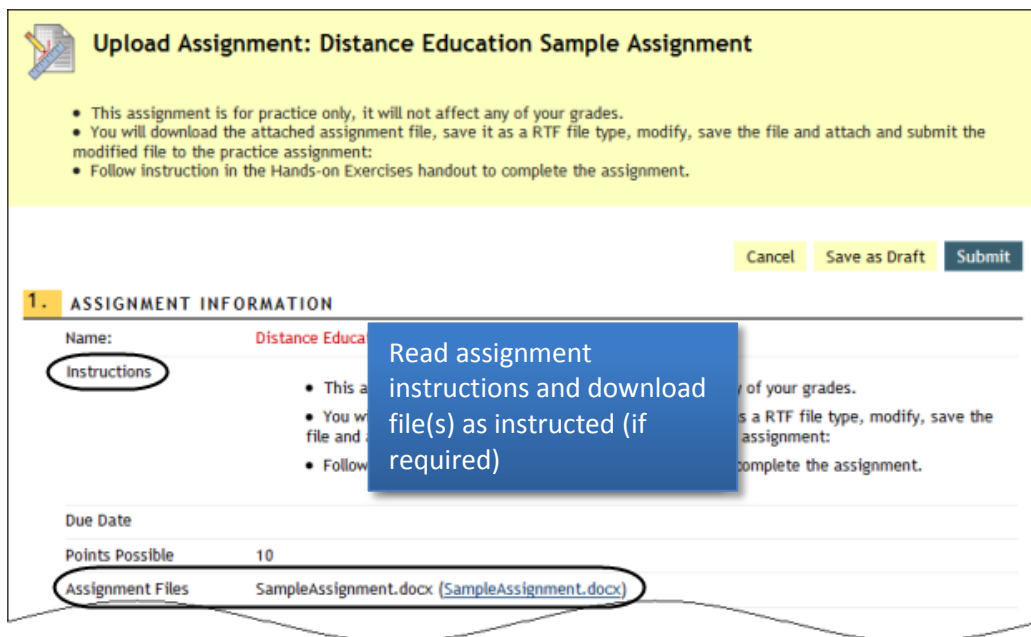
Upload Assignment: Distance Education Sample Assignment

• This assignment is for practice only, it will not affect any of your grades.
• You will download the attached assignment file, save it as a RTF file type, modify, save the file and attach and submit the modified file to the practice assignment:
• Follow instruction in the Hands-on Exercises handout to complete the assignment.

Cancel Save as Draft Submit

1. ASSIGNMENT INFORMATION

Name: Distance Educa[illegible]

Instructions

• This a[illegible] of your grades.
• You w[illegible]s a RTF file type, modify, save the file and a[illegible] assignment:
• Follow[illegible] complete the assignment.

Read assignment instructions and download file(s) as instructed (if required)

Due Date

Points Possible 10

Assignment Files SampleAssignment.docx (SampleAssignment.docx)